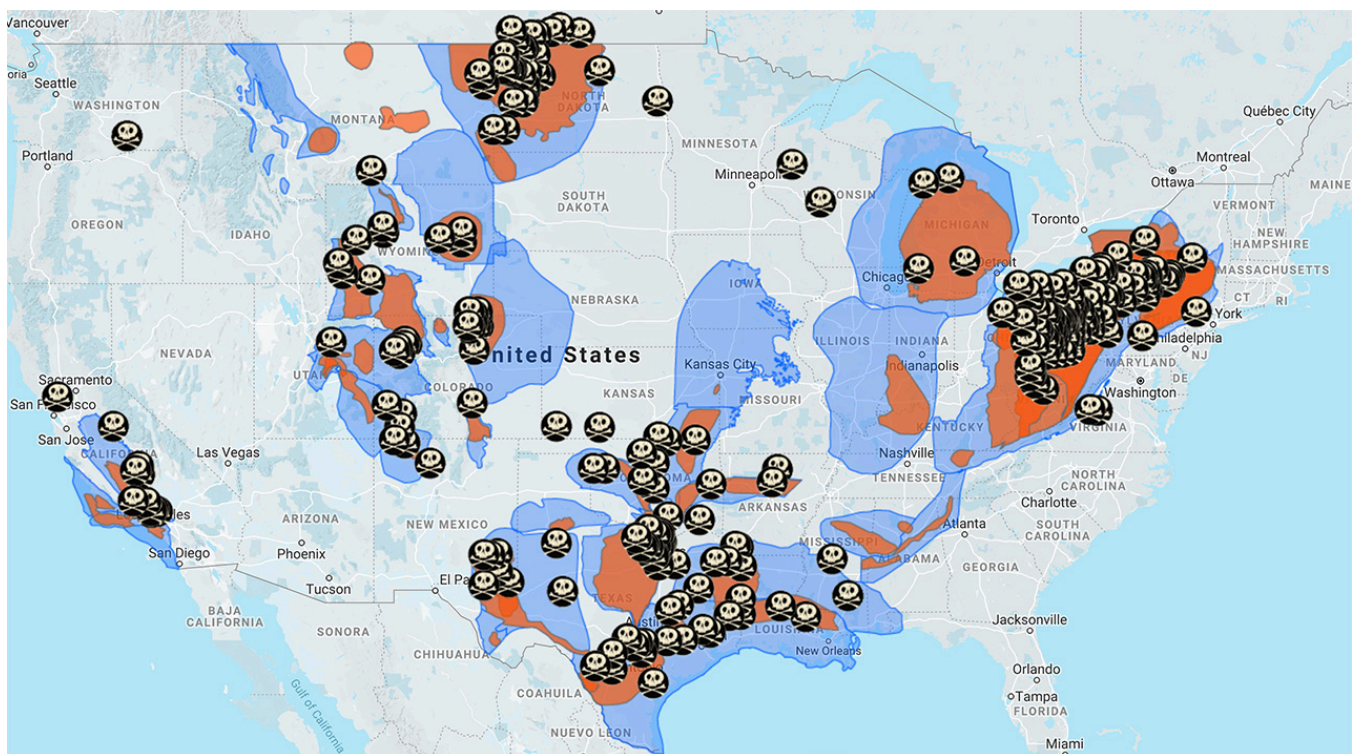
Vancouver
Seattle
WASHINGTON
Portland
OREGON
IDAHO
MONTANA
NORTH DAKOTA
SOUTH DAKOTA
WYOMING
MINNESOTA
Minneapolis
WISCONSIN
MICHIGAN
Chicago
Detroit
Toronto
Ottawa
Montreal
Québec City
MAINE
VERMONT
NEW HAMPSHIRE
MASSACHUSETTS
CT
RI
York
Philadelphia
NJ
MARYLAND
Washington
VIRGINIA
NEBRASKA
IOWA
NEVADA
UTAH
COLORADO
United States
Kansas City
KANSAS
MISSOURI
ILLINOIS
INDIANA
Indianapolis
KENTUCKY
Nashville
TENNESSEE
Sacramento
San Francisco
San Jose
CALIFORNIA
Las Vegas
Los Angeles
San Diego
ARIZONA
Phoenix
Tucson
NEW MEXICO
OKLAHOMA
ARKANSAS
El Paso
TEXAS
Austin
LOUISIANA
New Orleans
MISSISSIPPI
ALABAMA
Atlanta
GEORGIA
NORTH CAROLINA
Charlotte
SOUTH CAROLINA
Jacksonville
Orlando
Tampa
FLORIDA
Miami
BAJA CALIFORNIA
SONORA
CHIHUAHUA
COAHUILA
NUEVO LEON
Gulf of California